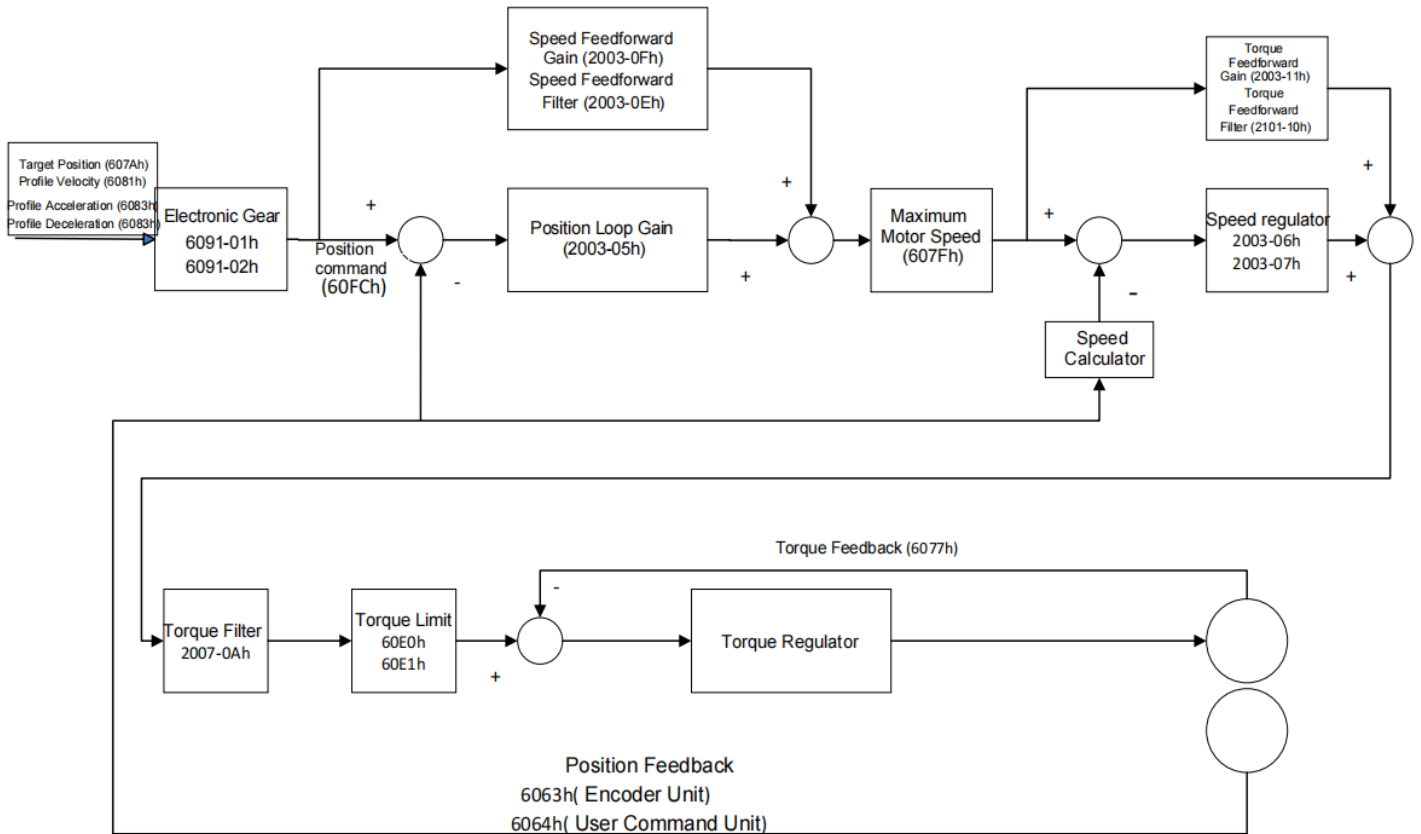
Target Position (607Ah)
Profile Velocity (6081h)
Profile Acceleration (6083h)
Profile Deceleration (6083h)

Electronic Gear
6091-01h
6091-02h

Position command (60FCh)

Speed Feedforward Gain (2003-0Fh)
Speed Feedforward Filter (2003-0Eh)

+

-

Position Loop Gain (2003-05h)

+

+

Maximum Motor Speed (607Fh)

Torque Feedforward Gain (2003-11h)
Torque Feedforward Filter (2101-10h)

+

+

-

Speed regulator
2003-06h
2003-07h

+

+

Speed Calculator

Torque Feedback (6077h)

Torque Filter
2007-0Ah

Torque Limit
60E0h
60E1h

-

+

Torque Regulator

Position Feedback
6063h( Encoder Unit)
6064h( User Command Unit)